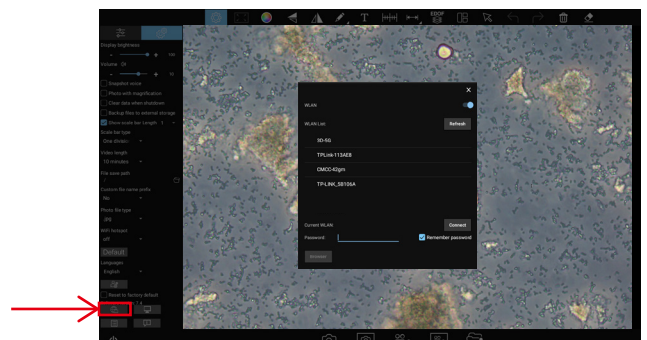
EDOF

Display brightness

Volume

Snapshot voice

Photo with magnification

Clear data when shutdown

Backup files to external storage

Show scale bar length

Scale bar type

One division

Video length

10 minutes

File save path

Custom file name prefix

No

Photo file type

JPG

WiFi hotspot

off

Default

Language

English

Reset to factory default

WLAN

WLAN List

Refresh

3D-5G

TPLink-113AE8

CMCC-42gm

TP-LINK_SB106A

Current WLAN

Connect

Password:

Remember password

Disconnect